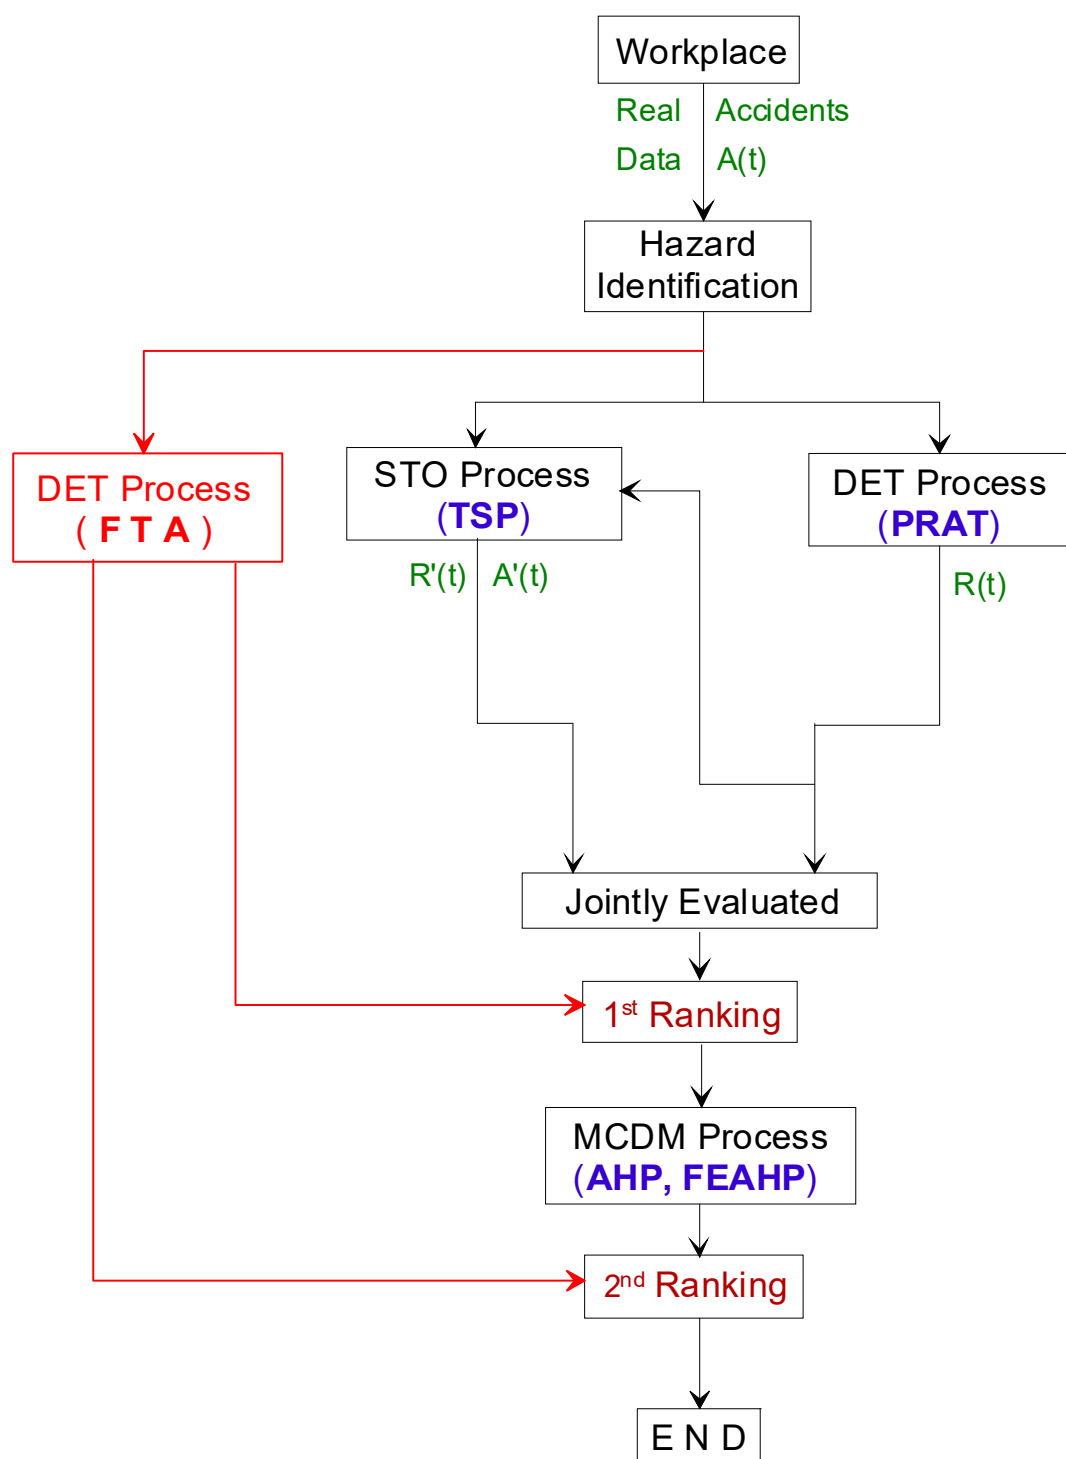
Workplace

Real Data

Accidents A(t)

Hazard Identification

DET Process ( F T A )

STO Process (TSP)

DET Process (PRAT)

R'(t)

A'(t)

R(t)

Jointly Evaluated

1$^{st}$ Ranking

MCDM Process (AHP, FEAHP)

2$^{nd}$ Ranking

E N D